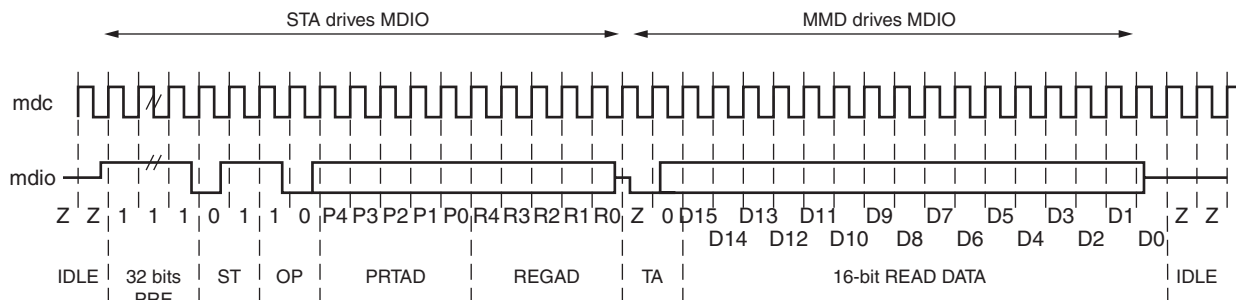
STA drives MDIO

MMD drives MDIO

mdc

mdio

Z Z 1 1 1 0 1 1 0 P4 P3 P2 P1 P0 R4 R3 R2 R1 R0 Z 0 D15 D13 D11 D9 D7 D5 D3 D1 Z Z

D14 D12 D10 D8 D6 D4 D2 D0

IDLE

32 bits PRE

ST

OP

PRTAD

REGAD

TA

16-bit READ DATA

IDLE